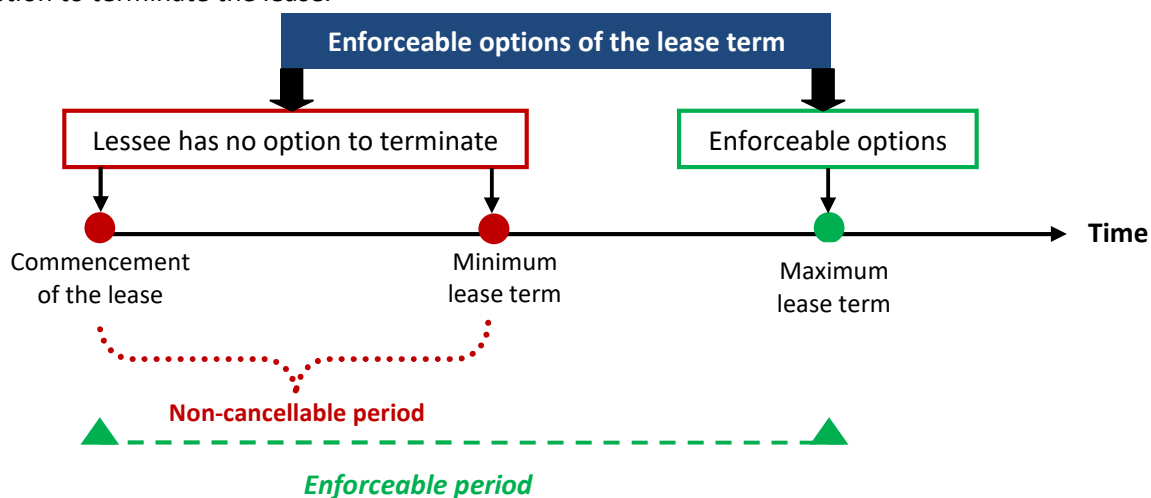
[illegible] to terminate the lease.

Enforceable options of the lease term

Lessee has no option to terminate

Enforceable options

Time

Commencement of the lease

Minimum lease term

Maximum lease term

Non-cancellable period

Enforceable period